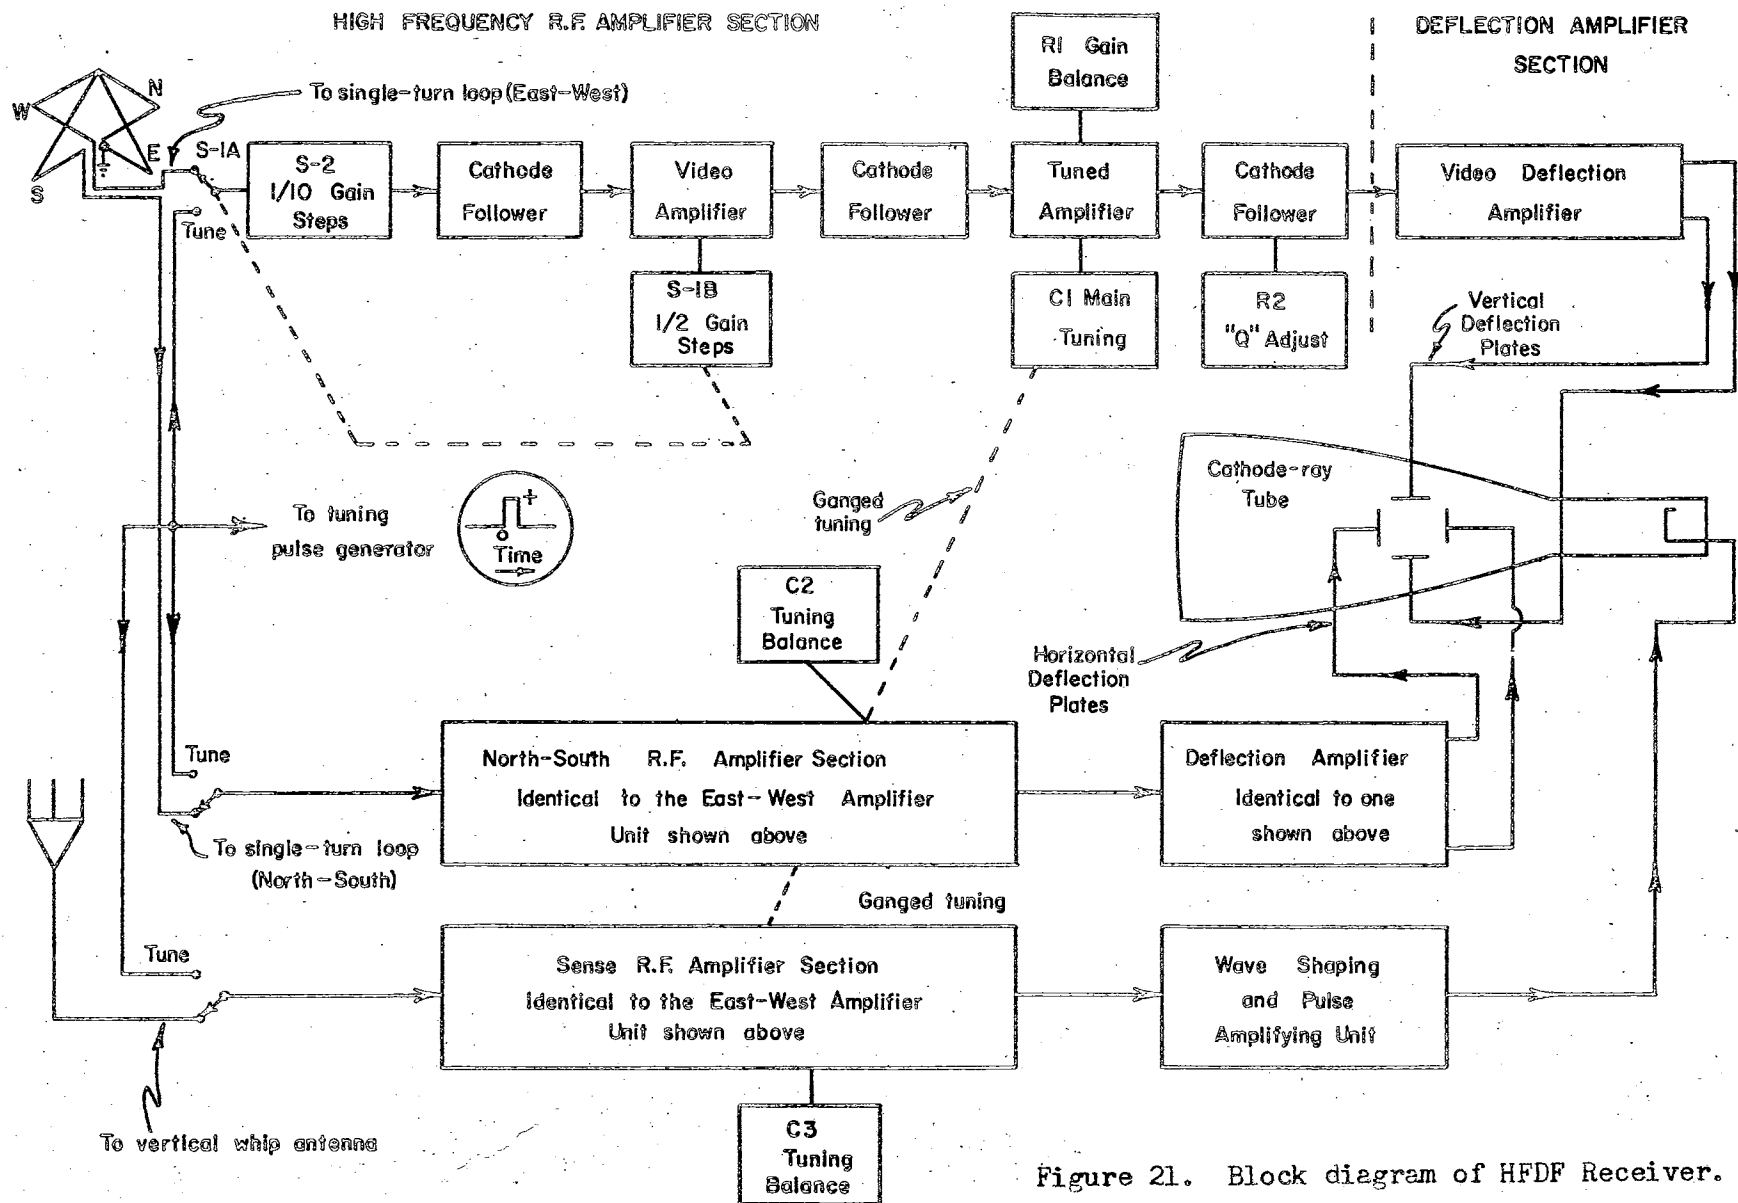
HIGH FREQUENCY R.F. AMPLIFIER SECTION

DEFLECTION AMPLIFIER SECTION

W N E S

To single-turn loop (East-West)

S-IA

S-2 1/10 Gain Steps

Cathode Follower

Video Amplifier

Cathode Follower

RI Gain Balance

Tuned Amplifier

Cathode Follower

Video Deflection Amplifier

Tune

S-IB 1/2 Gain Steps

CI Main Tuning

R2 "Q" Adjust

Vertical Deflection Plates

Cathode-ray Tube

Ganged tuning

To tuning pulse generator

Time

C2 Tuning Balance

Horizontal Deflection Plates

Tune

North-South R.F. Amplifier Section Identical to the East-West Amplifier Unit shown above

Deflection Amplifier Identical to one shown above

To single-turn loop (North-South)

Ganged tuning

Tune

Sense R.F. Amplifier Section Identical to the East-West Amplifier Unit shown above

Wave Shaping and Pulse Amplifying Unit

To vertical whip antenna

C3 Tuning Balance

Figure 21. Block diagram of HFDF Receiver.